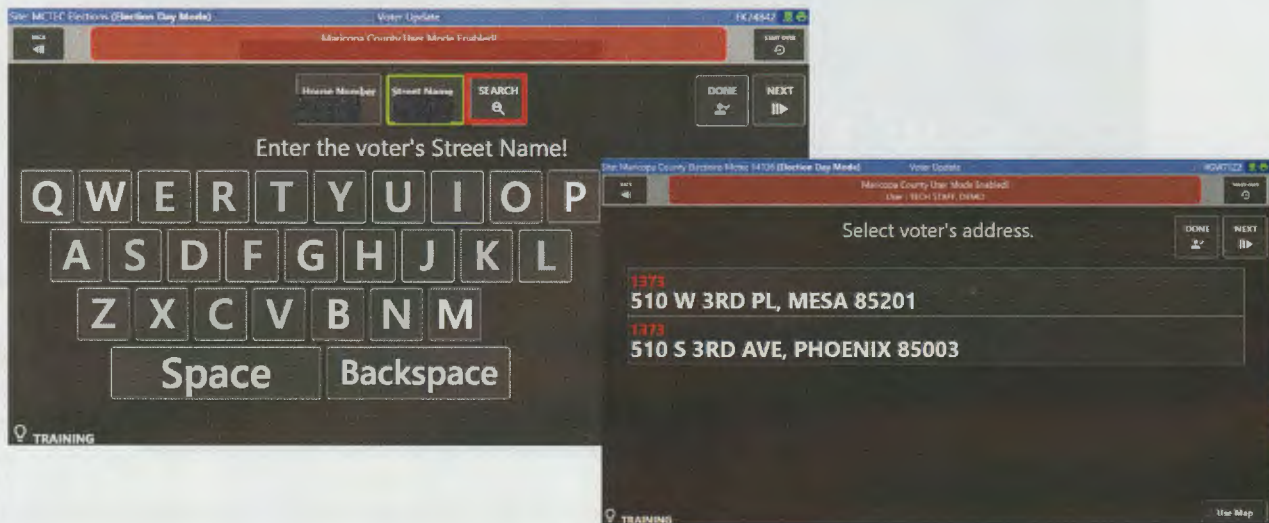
Site: MCTEC Elections (Election Day Mode)
Voter Update
EK/4642

BACK
Maricopa County User Mode Enabled!
START OVER

House Number
Street Name
SEARCH

DONE
NEXT

Enter the voter's Street Name!

Q W E R T Y U I O P
A S D F G H J K L
Z X C V B N M
Space
Backspace

TRAINING

Site: Maricopa County Elections Mctec 14126 (Election Day Mode)
Voter Update
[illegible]

BACK
Maricopa County User Mode Enabled!
User : TECH STAFF, DEMO
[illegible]

Select voter's address.

DONE
NEXT

1373
510 W 3RD PL, MESA 85201
1373
510 S 3RD AVE, PHOENIX 85003

TRAINING
Use Map